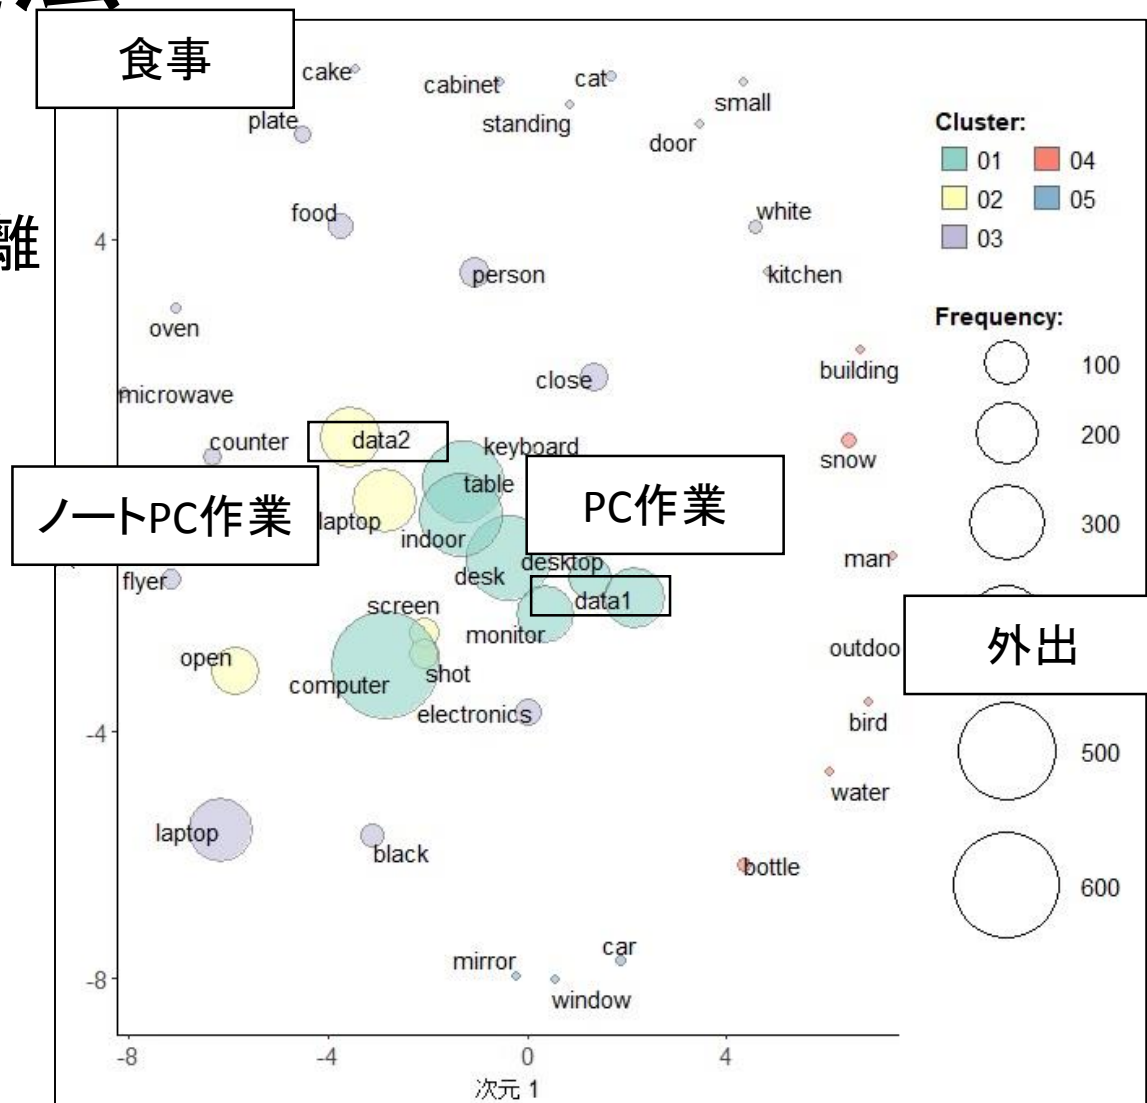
食事

離

cake
cabinet
cat
small
standing
door
plate
food
white
person
kitchen
oven
close
building
microwave
counter
data2
keyboard
snow
table
ノートPC作業
laptop
PC作業
indoor
desktop
man
desk
flyer
data1
screen
monitor
外出
open
shot
outdoo
computer
electronics
bird
water
laptop
black
bottle
car
mirror
window

Cluster:
01
04
02
05
03

Frequency:
100
200
300
500
600

4
-4
-8
-8
-4
0
4
次元 1